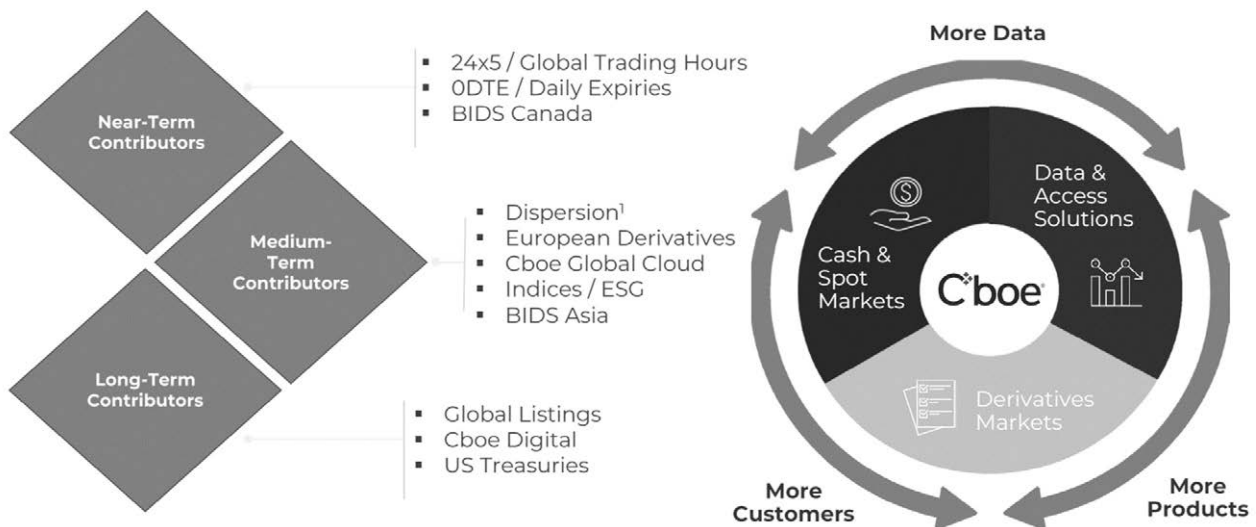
Near-Term Contributors

- 24x5 / Global Trading Hours
- 0DTE / Daily Expiries
- BIDS Canada

Medium-Term Contributors

- Dispersion$^1$
- European Derivatives
- Cboe Global Cloud
- Indices / ESG
- BIDS Asia

Long-Term Contributors

- Global Listings
- Cboe Digital
- US Treasuries

More Data

Data & Access Solutions

Cash & Spot Markets

Cboe

Derivatives Markets

More Customers

More Products